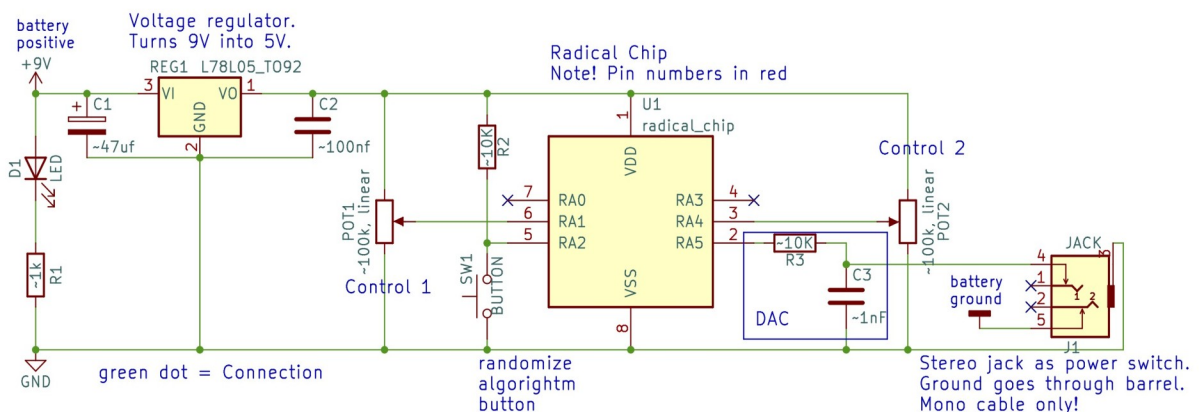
battery positive
+9V
Voltage regulator.
Turns 9V into 5V.
REG1 L78L05_TO92
3 VI VO 1
GND
2
C1
~47uf
C2
~100nf
D1
LED
R1
~1k
GND
green dot = Connection
POT1
~100k, linear
Control 1
R2
~10K
SW1
BUTTON
randomize
algorightm
button
Radical Chip
Note! Pin numbers in red
U1
radical_chip
1
VDD
7 RA0
6 RA1
5 RA2
RA3 4
RA4 3
RA5 2
VSS
8
~10K
R3
C3
~1nF
DAC
Control 2
POT2
~100k, linear
JACK
4
1
2
5
1
2
battery ground
J1
Stereo jack as power switch.
Ground goes through barrel.
Mono cable only!